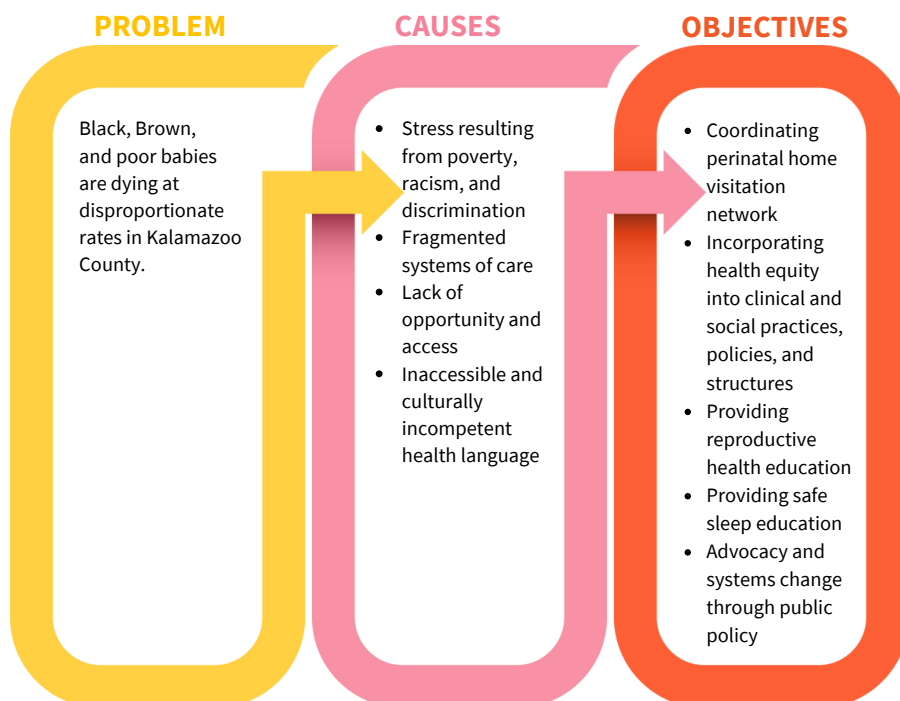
PROBLEM

Black, Brown, and poor babies are dying at disproportionate rates in Kalamazoo County.

CAUSES

- Stress resulting from poverty, racism, and discrimination
- Fragmented systems of care
- Lack of opportunity and access
- Inaccessible and culturally incompetent health language

OBJECTIVES

- Coordinating perinatal home visitation network
- Incorporating health equity into clinical and social practices, policies, and structures
- Providing reproductive health education
- Providing safe sleep education
- Advocacy and systems change through public policy